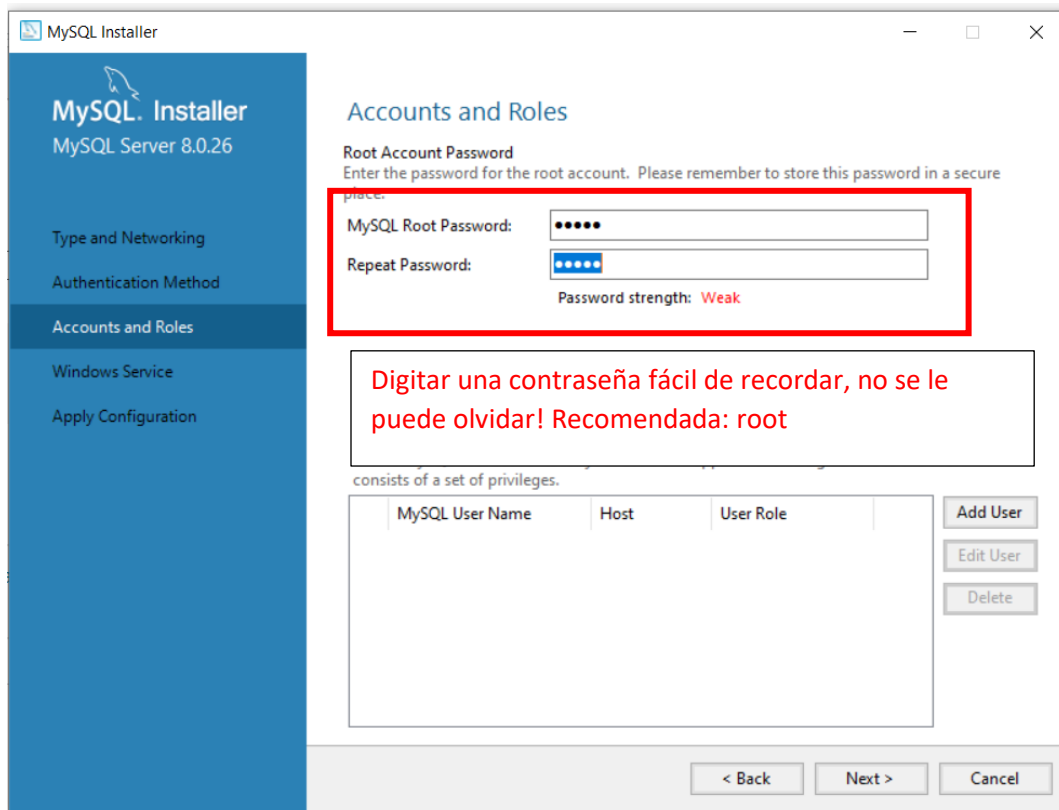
MySQL Installer

MySQL. Installer
MySQL Server 8.0.26

Type and Networking
Authentication Method
Accounts and Roles
Windows Service
Apply Configuration

Accounts and Roles

Root Account Password
Enter the password for the root account. Please remember to store this password in a secure place.

MySQL Root Password: •••••
Repeat Password: •••••
Password strength: Weak

Digitar una contraseña fácil de recordar, no se le puede olvidar! Recomendada: root

consists of a set of privileges.

| MySQL User Name | Host | User Role |
|---|---|---|

Add User
Edit User
Delete

< Back
Next >
Cancel